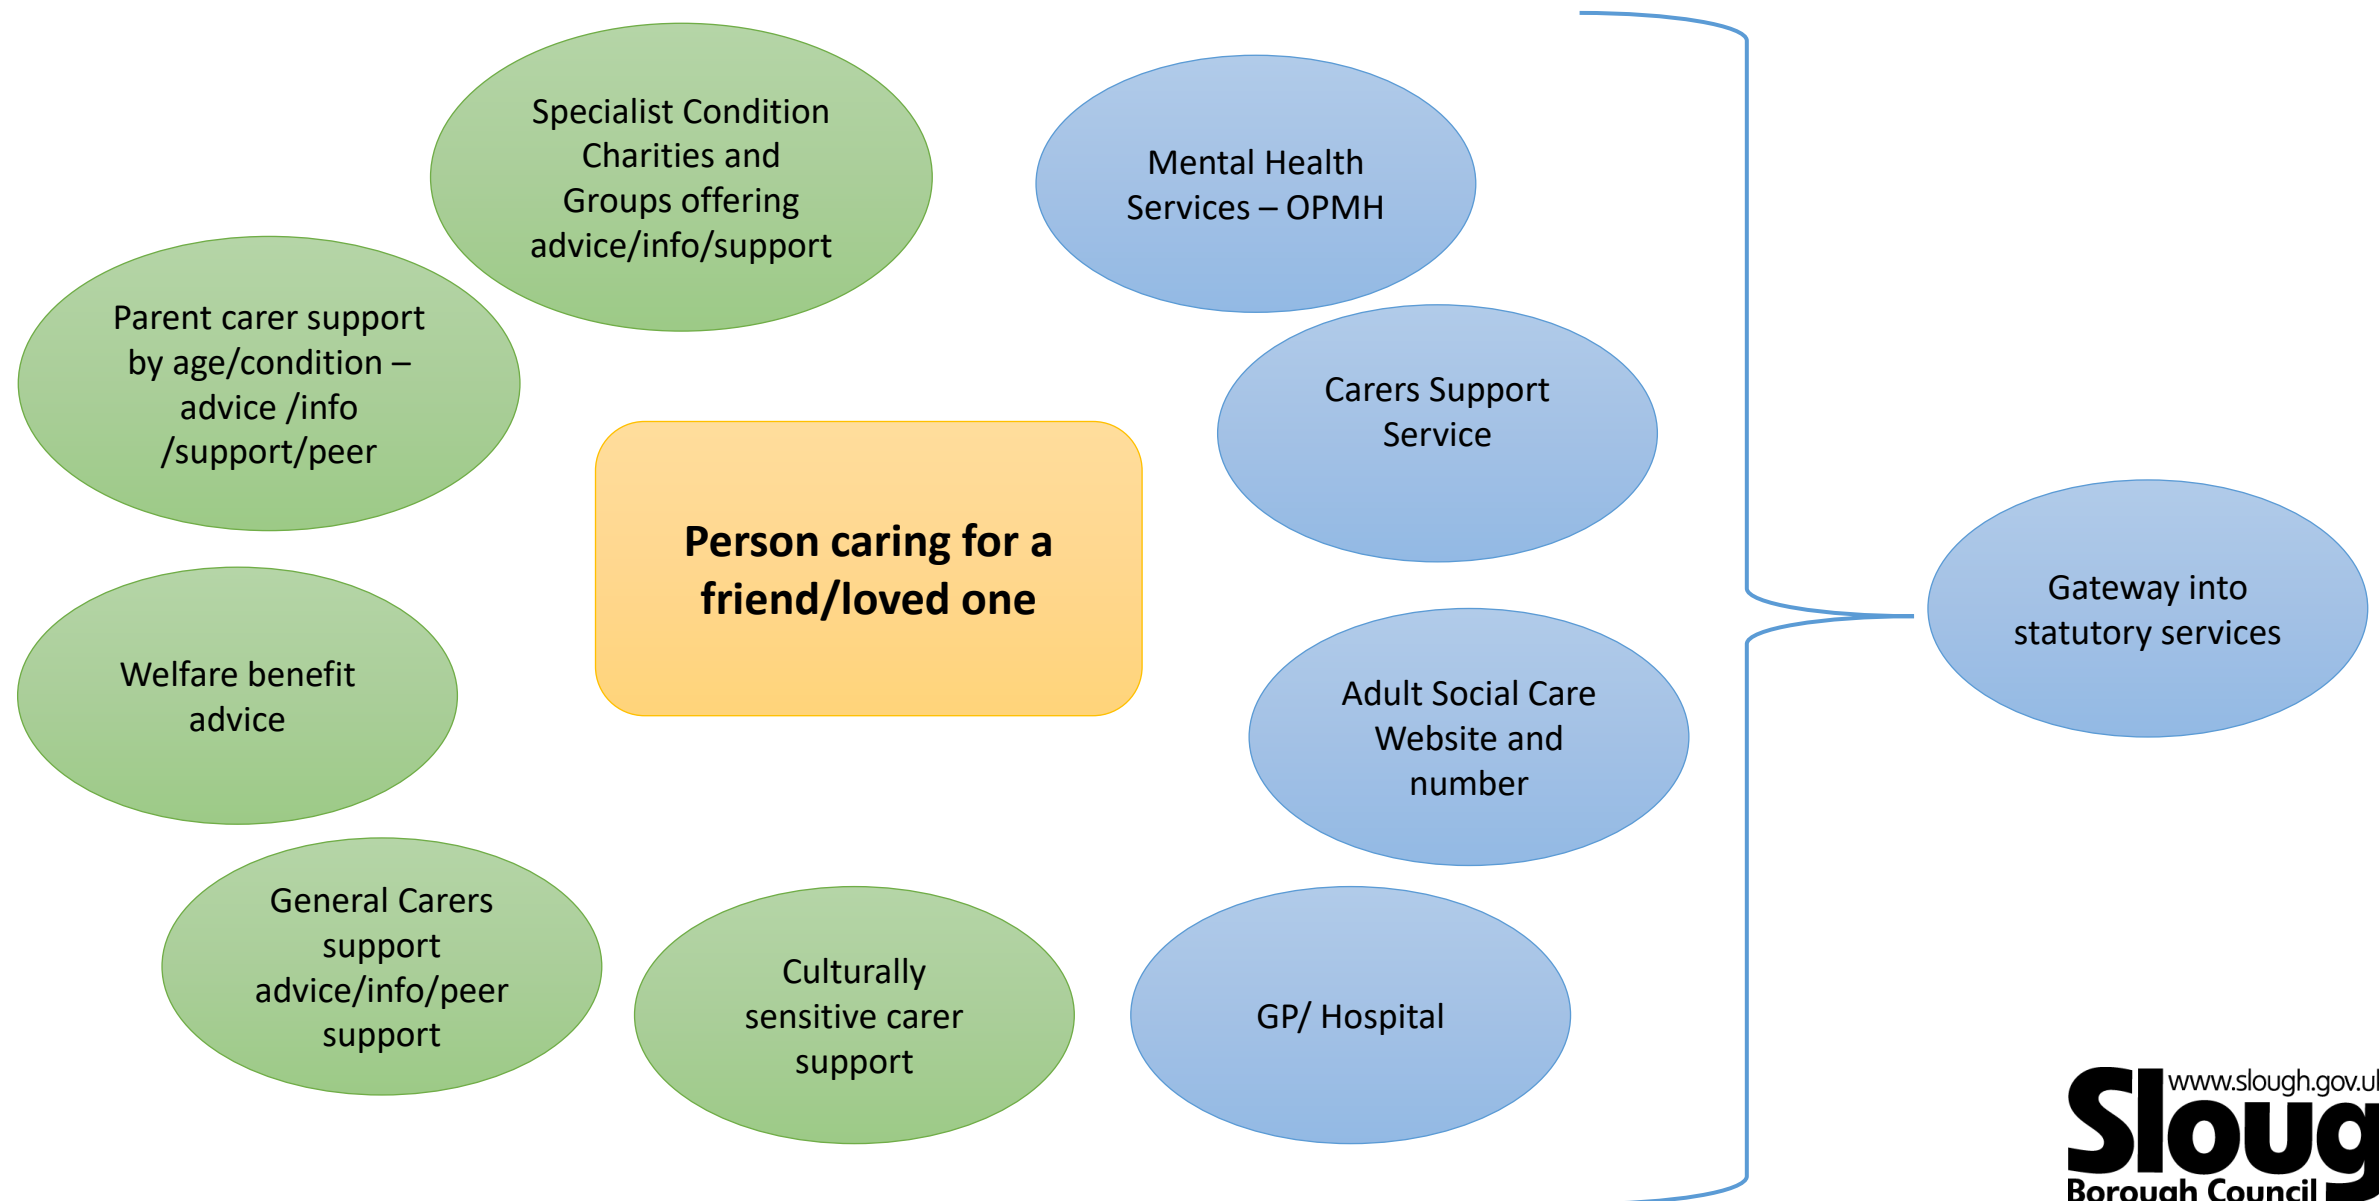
Specialist Condition Charities and Groups offering advice/info/support

Mental Health Services – OPMH

Parent carer support by age/condition – advice /info /support/peer

Carers Support Service

Person caring for a friend/loved one

Gateway into statutory services

Welfare benefit advice

Adult Social Care Website and number

General Carers support advice/info/peer support

Culturally sensitive carer support

GP/ Hospital

www.slough.gov.u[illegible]

Sloug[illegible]

Borough Council